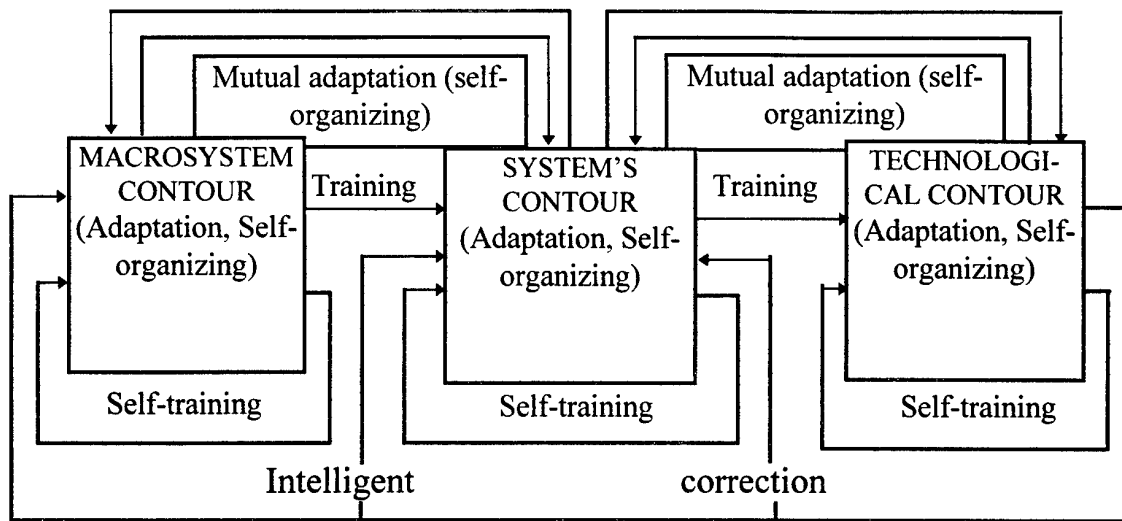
Mutual adaptation (self-organizing)

Mutual adaptation (self-organizing)

MACROSYSTEM CONTOUR (Adaptation, Self-organizing)

Training

SYSTEM'S CONTOUR (Adaptation, Self-organizing)

Training

TECHNOLOGICAL CONTOUR (Adaptation, Self-organizing)

Self-training

Self-training

Self-training

Intelligent

correction